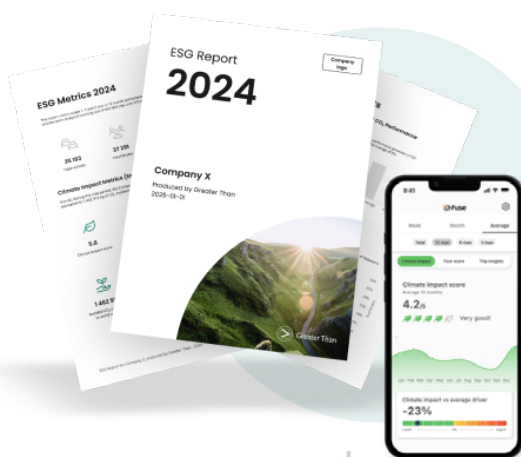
ESG Metrics 2024

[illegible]

25 153

57 356

Climate Impact Metrics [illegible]

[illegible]

5.6

1 463 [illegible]

ESG Report

2024

Company logo

Company X

Produced by Greater Than
2025-01-01

Greater Than

CO₂ Performance

9:41

Fuse

Week

Month

Average

Total

Climate impact

Climate impact score

4.2/5

Very good!

Climate impact vs average driver

-23%